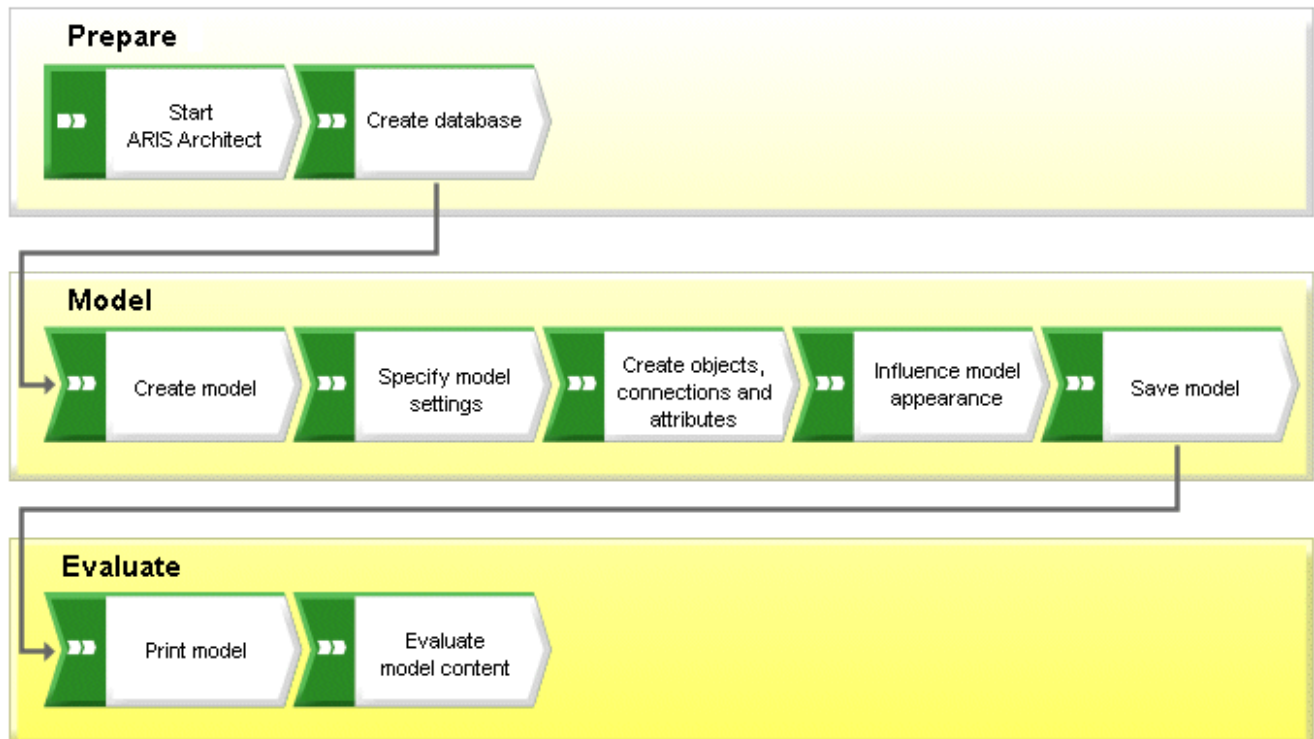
Prepare

Start ARIS Architect

Create database

Model

Create model

Specify model settings

Create objects, connections and attributes

Influence model appearance

Save model

Evaluate

Print model

Evaluate model content